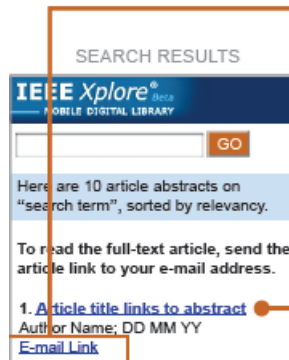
SEARCH RESULTS

IEEE Xplore® Beta
MOBILE DIGITAL LIBRARY

GO

Here are 10 article abstracts on "search term", sorted by relevancy.

To read the full-text article, send the article link to your e-mail address.

1. Article title links to abstract
Author Name; DD MM YY
E-mail Link